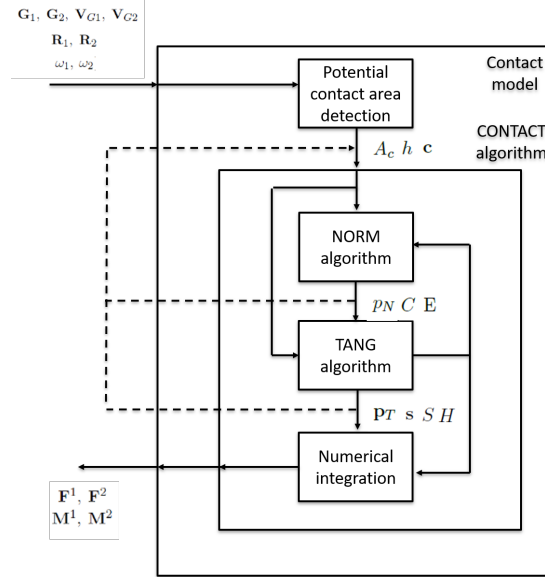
$\mathbf{G}_1,\ \mathbf{G}_2,\ \mathbf{V}_{G1},\ \mathbf{V}_{G2}$
$\mathbf{R}_1,\ \mathbf{R}_2$
$\omega_1,\ \omega_2$

Contact model

Potential contact area detection

CONTACT algorithm

$A_c\ h\ \mathbf{c}$

NORM algorithm

$p_N\ C\ \mathbf{E}$

TANG algorithm

$\mathbf{p}_T\ \mathbf{s}\ S\ H$

Numerical integration

$\mathbf{F}^1,\ \mathbf{F}^2$
$\mathbf{M}^1,\ \mathbf{M}^2$